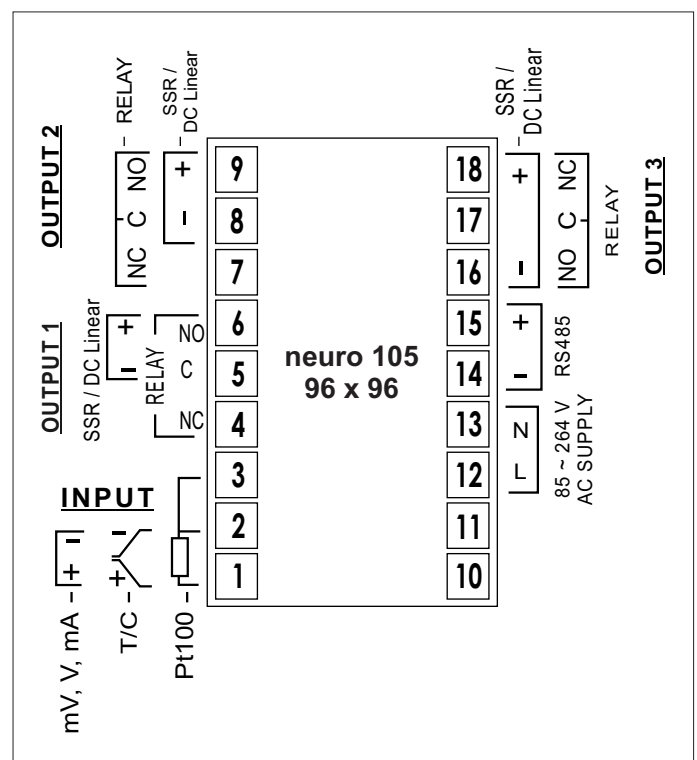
OUTPUT 2

NC C NO

RELAY

SSR / DC Linear

+

–

9

8

7

6

5

4

3

2

1

OUTPUT 1

SSR / DC Linear

+

–

RELAY

NO

C

NC

INPUT

mV, V, mA

+

–

T/C

+

–

Pt100

neuro 105
96 x 96

18

17

16

15

14

13

12

11

10

SSR / DC Linear

+

–

NO C NC

RELAY

OUTPUT 3

+

–

RS485

N

L

85 ~ 264 V
AC SUPPLY